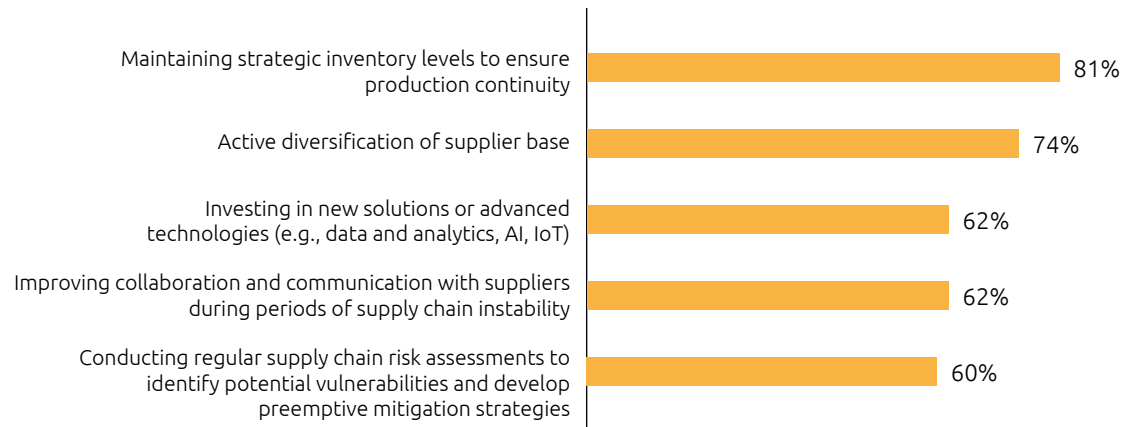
Maintaining strategic inventory levels to ensure production continuity 81%

Active diversification of supplier base 74%

Investing in new solutions or advanced technologies (e.g., data and analytics, AI, IoT) 62%

Improving collaboration and communication with suppliers during periods of supply chain instability 62%

Conducting regular supply chain risk assessments to identify potential vulnerabilities and develop preemptive mitigation strategies 60%